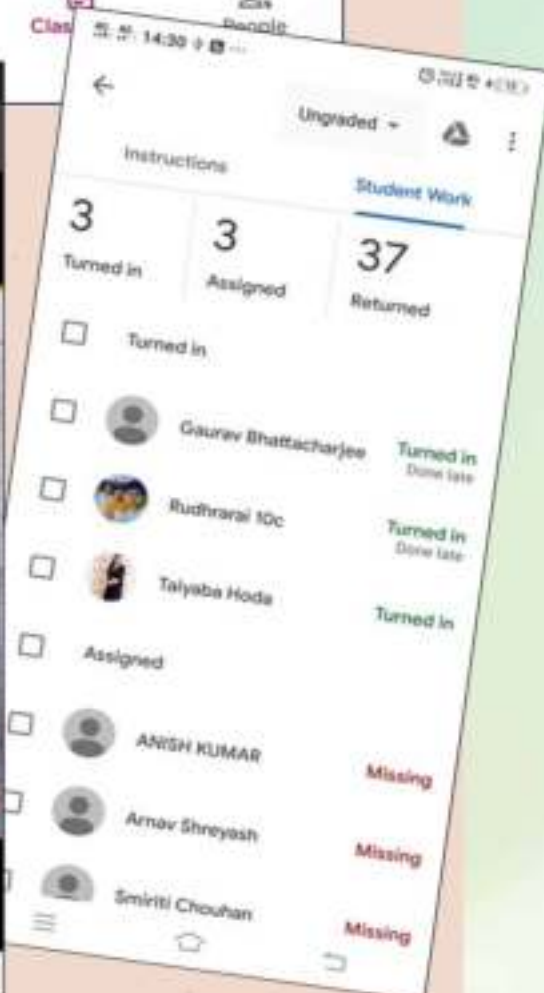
Clas

People

14:30

Ungraded

Instructions

Student Work

3
Turned in

3
Assigned

37
Returned

Turned in

Gaurav Bhattacharjee
Turned in
Done late

Rudhrarai 10c
Turned in
Done late

Taiyaba Hoda
Turned in

Assigned

ANISH KUMAR
Missing

Arnav Shreyash
Missing

Smriti Chouhan
Missing